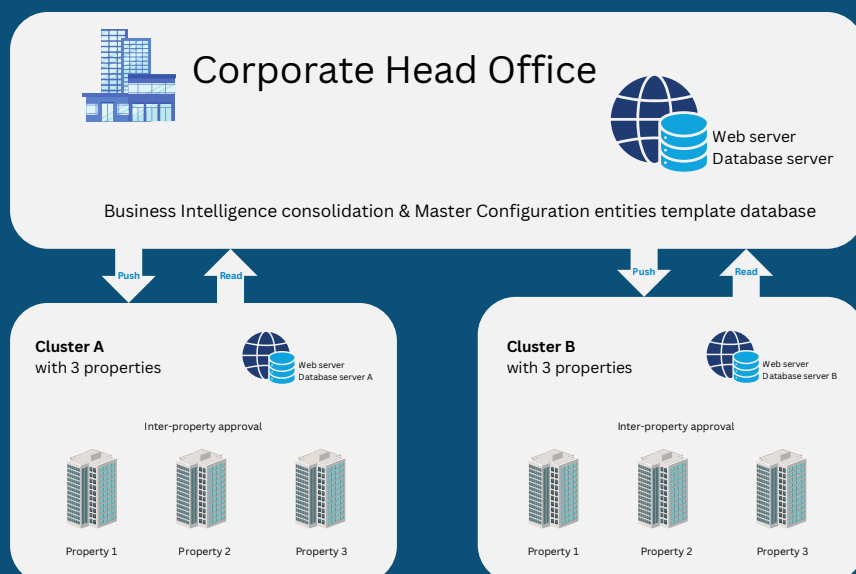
Corporate Head Office

Web server
Database server

Business Intelligence consolidation & Master Configuration entities template database

Push

Read

Push

Read

Cluster A
with 3 properties

Web server
Database server A

Inter-property approval

Property 1

Property 2

Property 3

Cluster B
with 3 properties

Web server
Database server B

Inter-property approval

Property 1

Property 2

Property 3